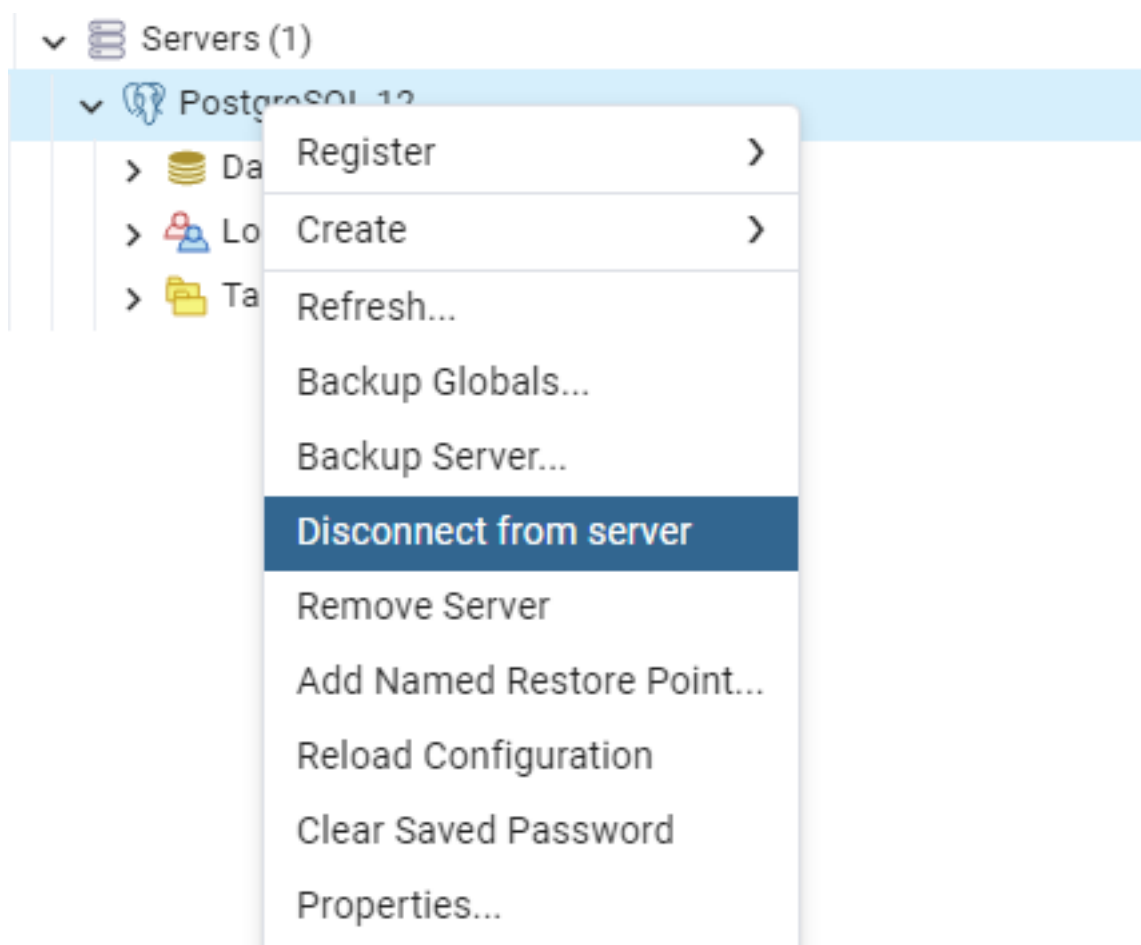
Servers (1)

PostgreSQL 12

Da

Lo

Ta

Register

Create

Refresh...

Backup Globals...

Backup Server...

Disconnect from server

Remove Server

Add Named Restore Point...

Reload Configuration

Clear Saved Password

Properties...